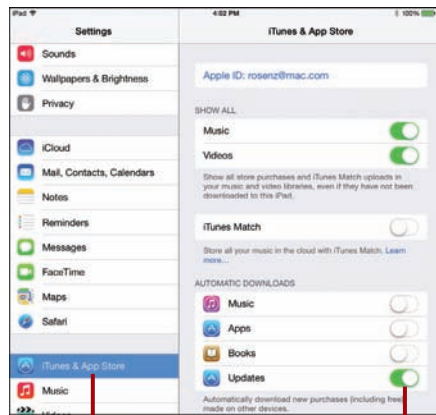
iPad
4:02 PM
100%

Settings

Sounds
Wallpapers & Brightness
Privacy

iCloud
Mail, Contacts, Calendars
Notes
Reminders
Messages
FaceTime
Maps
Safari

iTunes & App Store
Music
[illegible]

iTunes & App Store

Apple ID: rosenz@mac.com

SHOW ALL
Music
Videos
Show all store purchases and iTunes Match uploads in your music and video libraries, even if they have not been downloaded to this iPad.

iTunes Match
Store all your music in the cloud with iTunes Match. Learn more...

AUTOMATIC DOWNLOADS
Music
Apps
Books
Updates
Automatically download new purchases (including free) made on other devices.